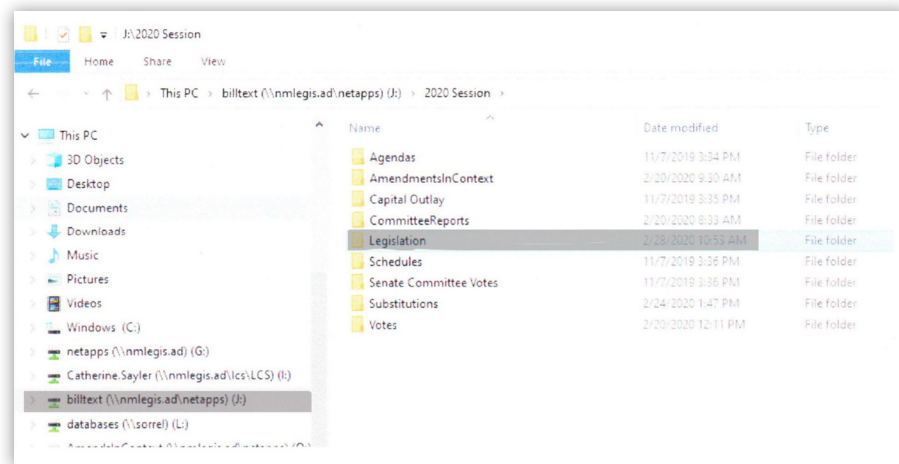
J:\2020 Session

File Home Share View

This PC > billtext (\\nmlegis.ad\netapps) (J:) > 2020 Session >

This PC
3D Objects
Desktop
Documents
Downloads
Music
Pictures
Videos
Windows (C:)
netapps (\\nmlegis.ad) (G:)
Catherine.Sayler (\\nmlegis.ad\lcs\LCS) (I:)
billtext (\\nmlegis.ad\netapps) (J:)
databases (\\sorrel) (L:)
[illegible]

| Name | Date modified | Type |
|---|---|---|
| Agendas | 11/7/2019 3:34 PM | File folder |
| AmendmentsInContext | 2/20/2020 9:30 AM | File folder |
| Capital Outlay | 11/7/2019 3:35 PM | File folder |
| CommitteeReports | 2/20/2020 8:33 AM | File folder |
| Legislation | 2/28/2020 10:53 AM | File folder |
| Schedules | 11/7/2019 3:36 PM | File folder |
| Senate Committee Votes | 11/7/2019 3:36 PM | File folder |
| Substitutions | 2/24/2020 1:47 PM | File folder |
| Votes | 2/20/2020 12:11 PM | File folder |